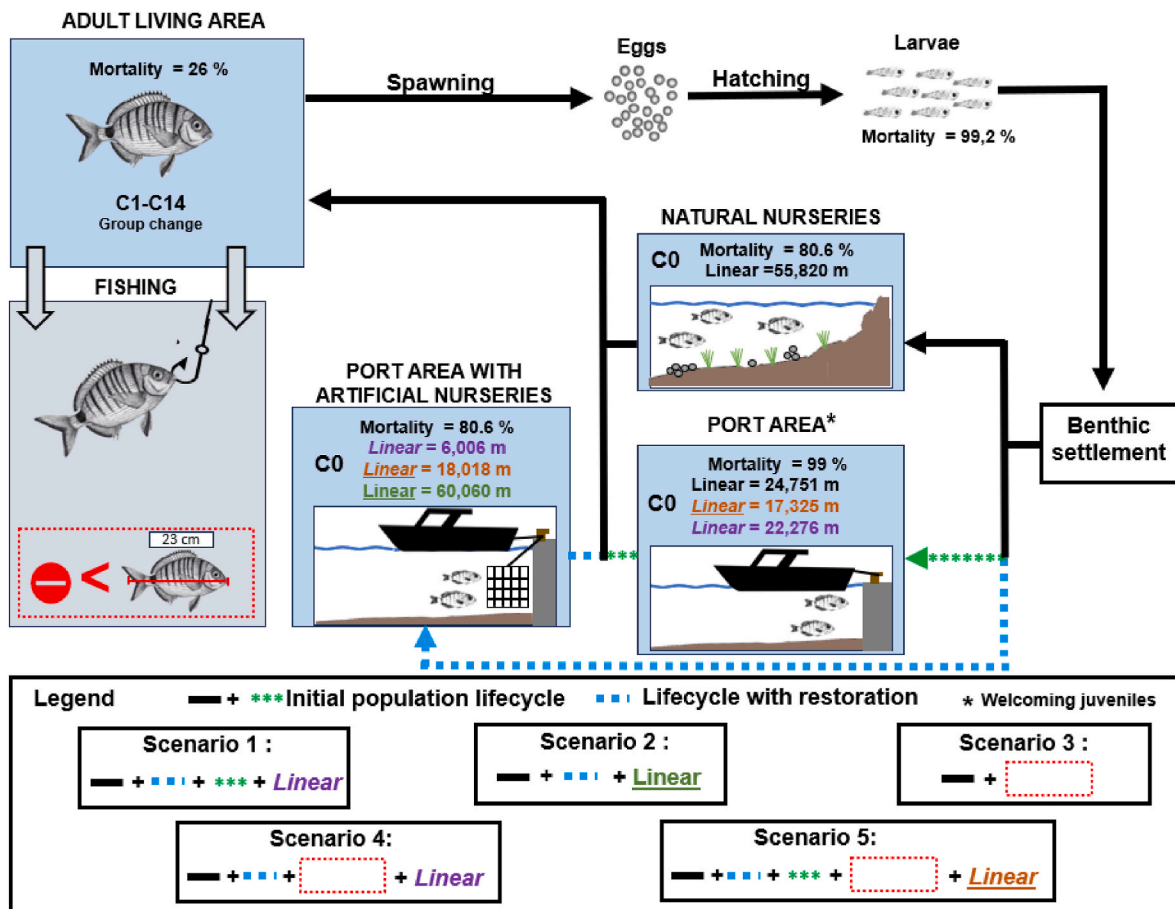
ADULT LIVING AREA

Mortality = 26 %

C1-C14
Group change

Spawning

Eggs

Hatching

Larvae

Mortality = 99,2 %

FISHING

23 cm

NATURAL NURSERIES

C0

Mortality = 80.6 %
Linear =55,820 m

PORT AREA WITH ARTIFICIAL NURSERIES

C0

Mortality = 80.6 %
Linear = 6,006 m
Linear = 18,018 m
Linear = 60,060 m

PORT AREA*

C0

Mortality = 99 %
Linear = 24,751 m
Linear = 17,325 m
Linear = 22,276 m

Benthic settlement

Legend + *** Initial population lifecycle Lifecycle with restoration * Welcoming juveniles

Scenario 1 :
+ + *** + Linear

Scenario 2 :
+ + Linear

Scenario 3 :
+

Scenario 4:
+ + + Linear

Scenario 5:
+ + + *** + + Linear